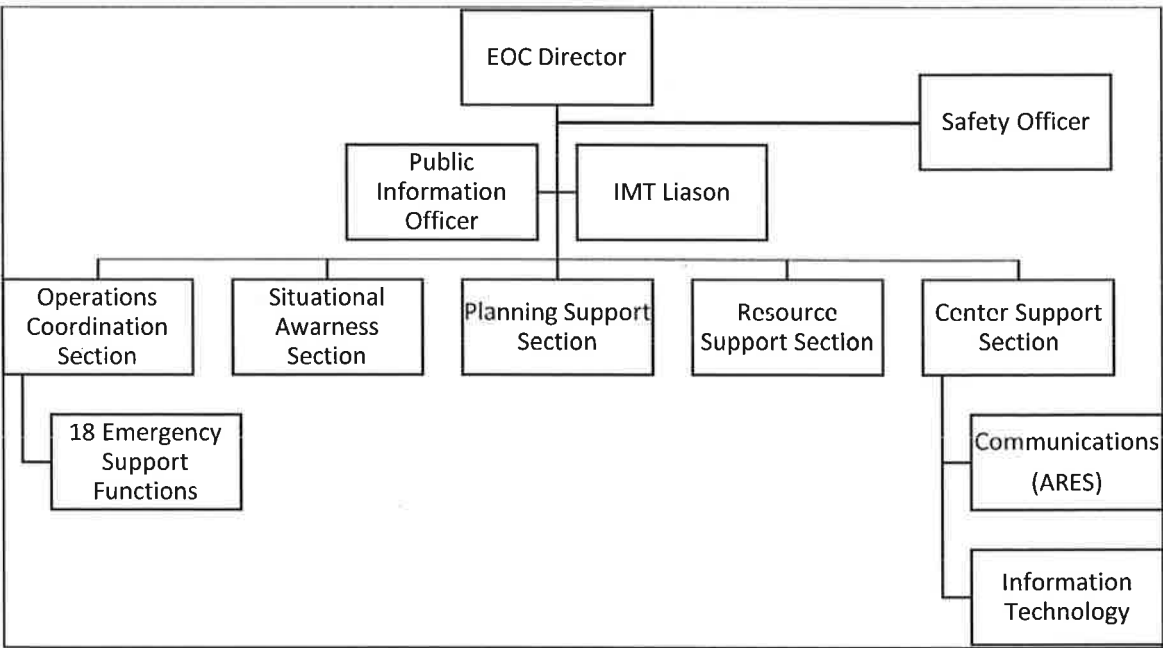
EOC Director

Safety Officer

Public Information Officer

IMT Liason

Operations Coordination Section

Situational Awarness Section

Planning Support Section

Resource Support Section

Center Support Section

18 Emergency Support Functions

Communications (ARES)

Information Technology